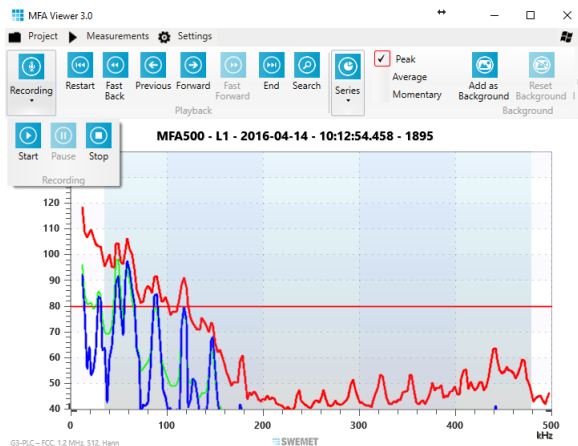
MFA Viewer 3.0

Project Measurements Settings

Recording Restart Fast Back Previous Forward Fast Forward End Search

Playback

Series

✓ Peak
Average
Momentary

Add as Background Reset Background

Background

Start Pause Stop

Recording

MFA500 - L1 - 2016-04-14 - 10:12:54.458 - 1895

120
110
100
90
80
70
60
50
40

0 100 200 300 400 500
kHz

G3-PLC – FCC, 1.2 MHz, 512, Hann

SWEMET